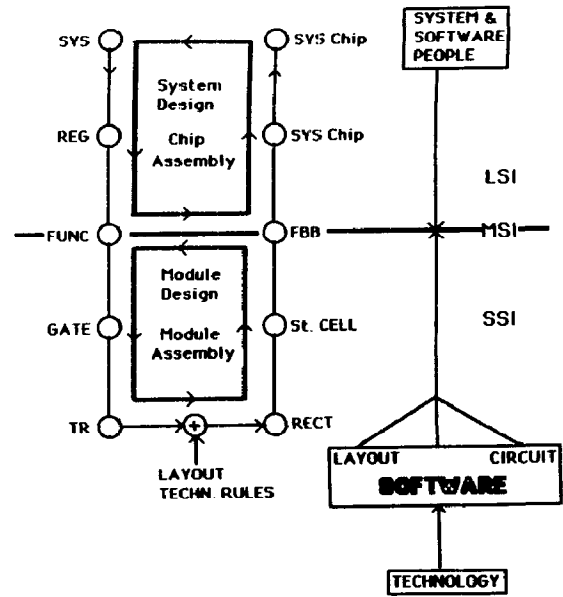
SYS
SYS Chip
System Design
Chip Assembly
REG
SYS Chip
FUNC
FBB
Module Design
Module Assembly
GATE
St. CELL
TR
RECT
LAYOUT TECHN. RULES

SYSTEM & SOFTWARE PEOPLE
LSI
MSI
SSI
LAYOUT
CIRCUIT
SOFTWARE
TECHNOLOGY